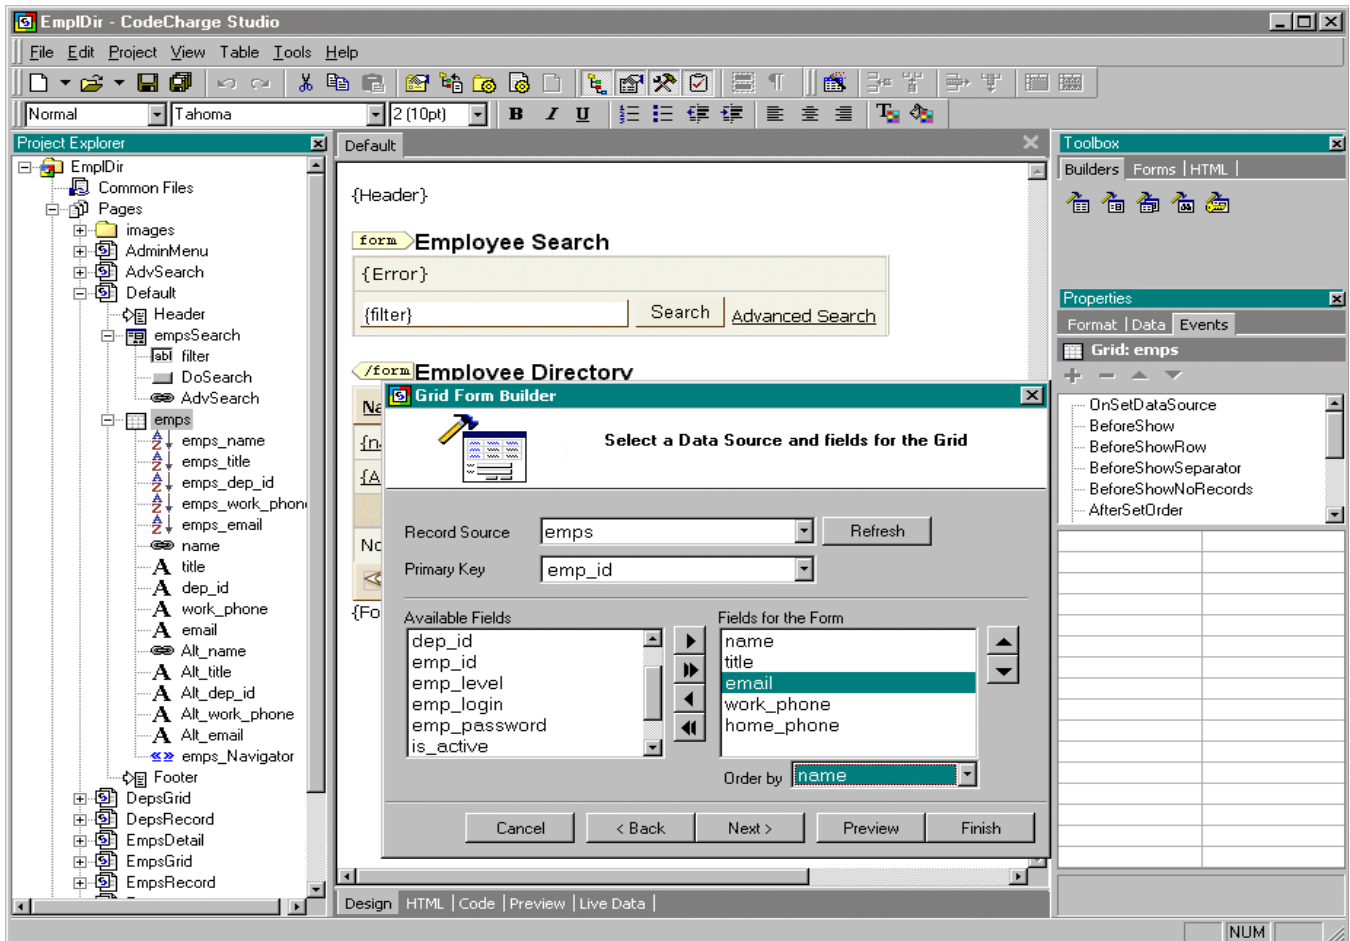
EmplDir - CodeCharge Studio

File Edit Project View Table Tools Help

Normal Tahoma 2 (10pt) B I U

Project Explorer

EmplDir
Common Files
Pages
images
AdminMenu
AdvSearch
Default
Header
empsSearch
filter
DoSearch
AdvSearch
emps
emps_name
emps_title
emps_dep_id
emps_work_phon
emps_email
name
title
dep_id
work_phone
email
Alt_name
Alt_title
Alt_dep_id
Alt_work_phone
Alt_email
emps_Navigator
Footer
DepsGrid
DepsRecord
EmpsDetail
EmpsGrid
EmpsRecord

Default

{Header}

form Employee Search

{Error}

{filter} Search Advanced Search

/form Employee Directory

Ne
{n
{A
Nc
{Fo

Grid Form Builder

Select a Data Source and fields for the Grid

Record Source emps Refresh

Primary Key emp_id

Available Fields
dep_id
emp_id
emp_level
emp_login
emp_password
is_active

Fields for the Form
name
title
email
work_phone
home_phone

Order by name

Cancel < Back Next > Preview Finish

Design HTML Code Preview Live Data

Toolbox

Builders Forms HTML

Properties

Format Data Events

Grid: emps

OnSetDataSource
BeforeShow
BeforeShowRow
BeforeShowSeparator
BeforeShowNoRecords
AfterSetOrder

NUM